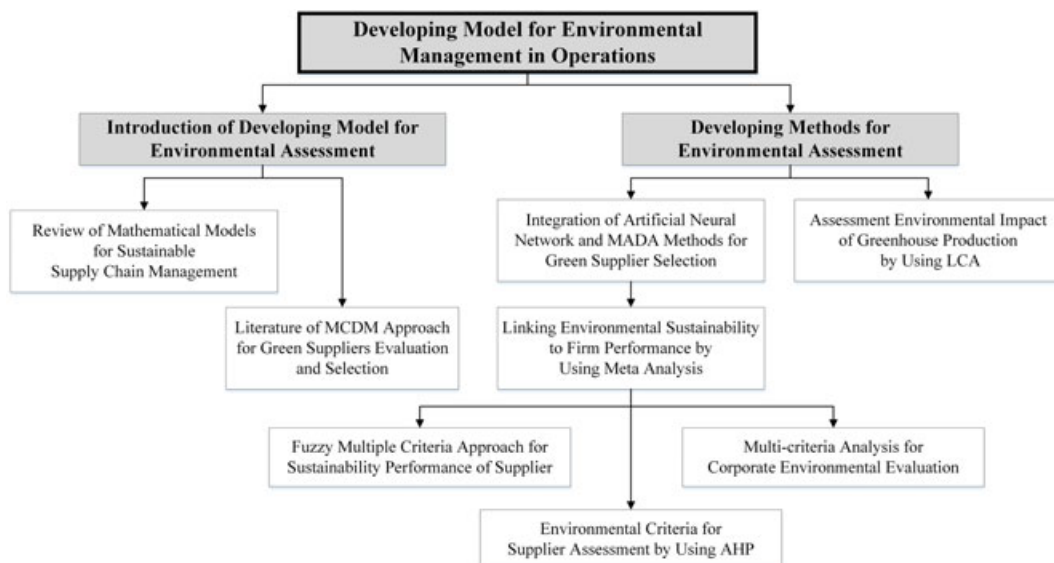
Developing Model for Environmental Management in Operations

Introduction of Developing Model for Environmental Assessment

Developing Methods for Environmental Assessment

Review of Mathematical Models for Sustainable Supply Chain Management

Literature of MCDM Approach for Green Suppliers Evaluation and Selection

Integration of Artificial Neural Network and MADA Methods for Green Supplier Selection

Assessment Environmental Impact of Greenhouse Production by Using LCA

Linking Environmental Sustainability to Firm Performance by Using Meta Analysis

Fuzzy Multiple Criteria Approach for Sustainability Performance of Supplier

Multi-criteria Analysis for Corporate Environmental Evaluation

Environmental Criteria for Supplier Assessment by Using AHP